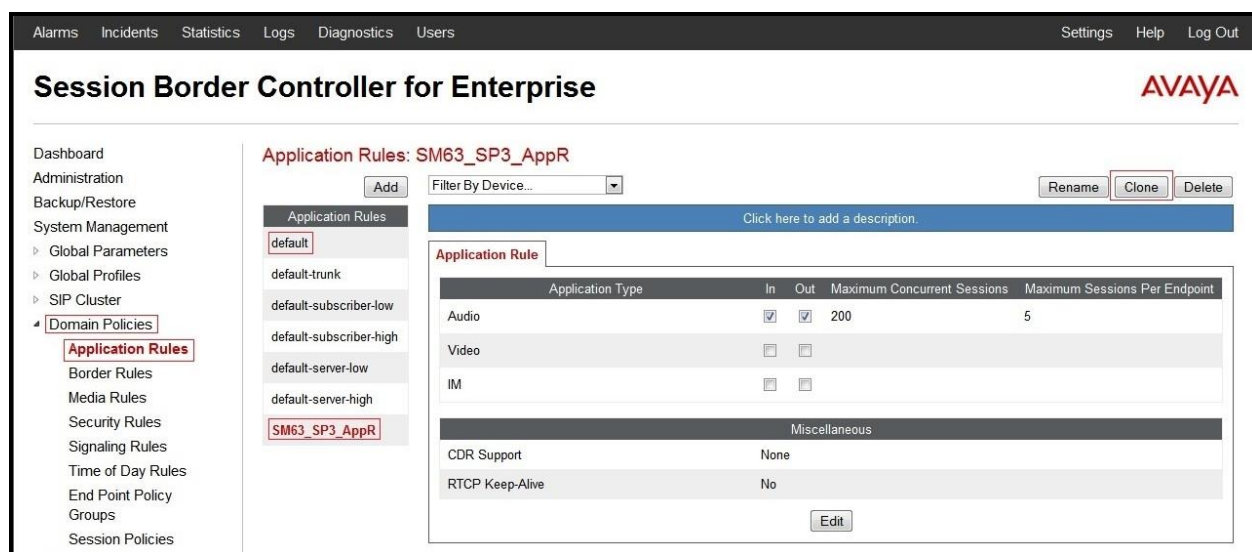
Alarms Incidents Statistics Logs Diagnostics Users Settings Help Log Out

Session Border Controller for Enterprise AVAYA

Dashboard
Administration
Backup/Restore
System Management
Global Parameters
Global Profiles
SIP Cluster
Domain Policies
Application Rules
Border Rules
Media Rules
Security Rules
Signaling Rules
Time of Day Rules
End Point Policy Groups
Session Policies

Application Rules: SM63_SP3_AppR

Add

Application Rules
default
default-trunk
default-subscriber-low
default-subscriber-high
default-server-low
default-server-high
SM63_SP3_AppR

Filter By Device...

Rename Clone Delete

Click here to add a description.

Application Rule

| Application Type | In | Out | Maximum Concurrent Sessions | Maximum Sessions Per Endpoint |
|---|---|---|---|---|
| Audio | ☑ | ☑ | 200 | 5 |
| Video | ☐ | ☐ | | |
| IM | ☐ | ☐ | | |

| Miscellaneous | |
|---|---|
| CDR Support | None |
| RTCP Keep-Alive | No |

Edit